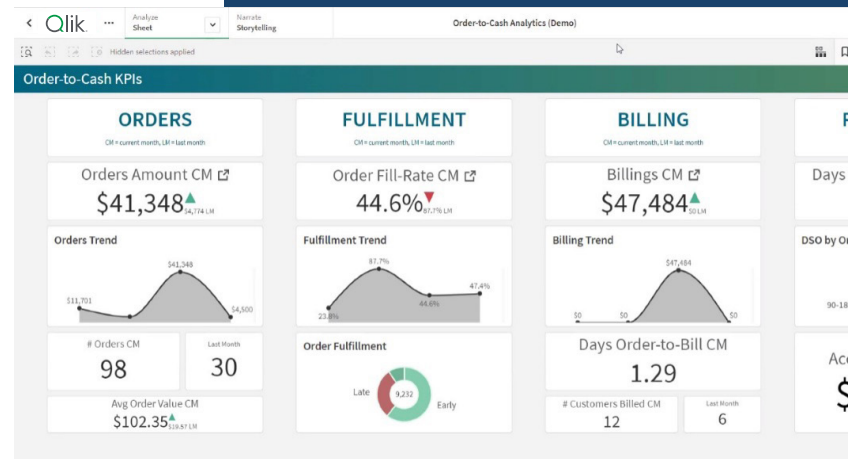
< Qlik ··· Analyze Sheet Narrate Storytelling

Order-to-Cash Analytics (Demo)

Hidden selections applied

Order-to-Cash KPIs

ORDERS
CM = current month, LM = last month

FULFILLMENT
CM = current month, LM = last month

BILLING
CM = current month, LM = last month

F

Orders Amount CM
$41,348 $4,774 LM

Order Fill-Rate CM
44.6% 87.7% LM

Billings CM
$47,484 $0 LM

Days

Orders Trend
$11,701 $41,348 $4,500

Fulfillment Trend
23.8% 87.7% 44.6% 47.4%

Billing Trend
$0 $0 $47,484 $0

DSO by O
90-18

# Orders CM
98

Last Month
30

Avg Order Value CM
$102.35 $19.57 LM

Order Fulfillment
Late 9,232 Early

Days Order-to-Bill CM
1.29

# Customers Billed CM
12

Last Month
6

Ac
$